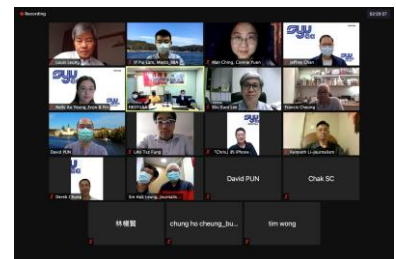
Recording

02:29:37

Louis Leung

IP Fai Lam, Macro, BBA

Man Ching, Connie Poon

Jeffrey Chan

Nelly Au Yeung, Anne & Fro

HKCTV

Siu Sing Lee

Francis Cheung

David PUN

Lam Tsz Fung

"Chris" iPhone

Kenneth Li-Journalism

Derek Chung

Sin Hak Leung_Journalis

David PUN

Chak SC

林權賢

chung ho cheung_bu...

tim wong